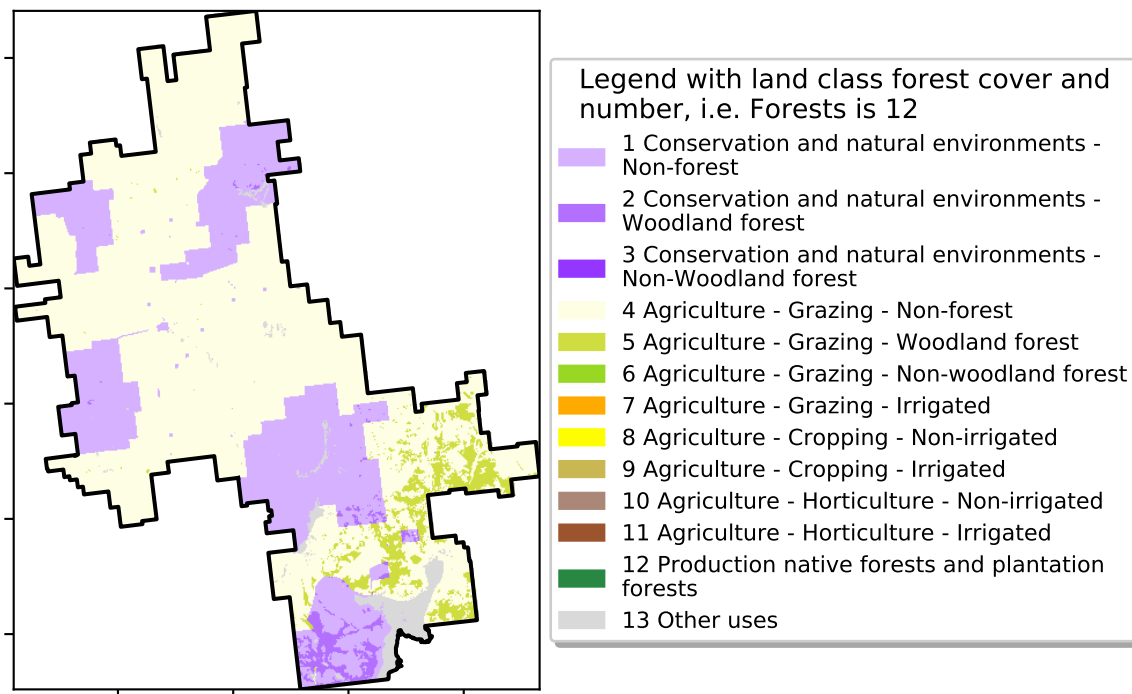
Legend with land class forest cover and number, i.e. Forests is 12

1 Conservation and natural environments - Non-forest
2 Conservation and natural environments - Woodland forest
3 Conservation and natural environments - Non-Woodland forest
4 Agriculture - Grazing - Non-forest
5 Agriculture - Grazing - Woodland forest
6 Agriculture - Grazing - Non-woodland forest
7 Agriculture - Grazing - Irrigated
8 Agriculture - Cropping - Non-irrigated
9 Agriculture - Cropping - Irrigated
10 Agriculture - Horticulture - Non-irrigated
11 Agriculture - Horticulture - Irrigated
12 Production native forests and plantation forests
13 Other uses